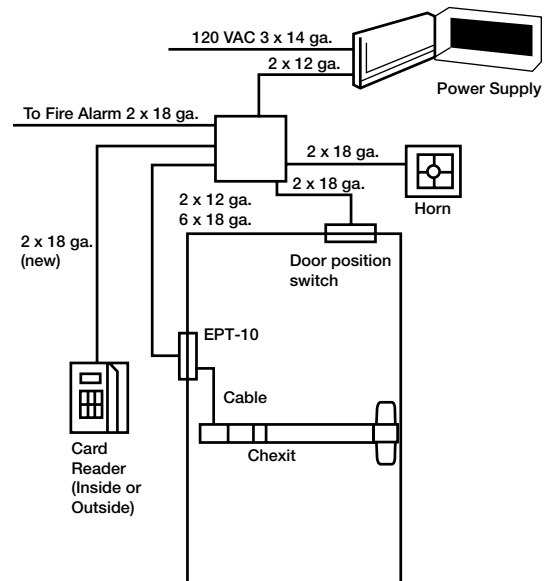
120 VAC 3 x 14 ga.

2 x 12 ga.

Power Supply

To Fire Alarm 2 x 18 ga.

2 x 18 ga.

2 x 18 ga.

Horn

2 x 12 ga.
6 x 18 ga.

2 x 18 ga.
(new)

Door position switch

EPT-10

Cable

Chexit

Card Reader (Inside or Outside)